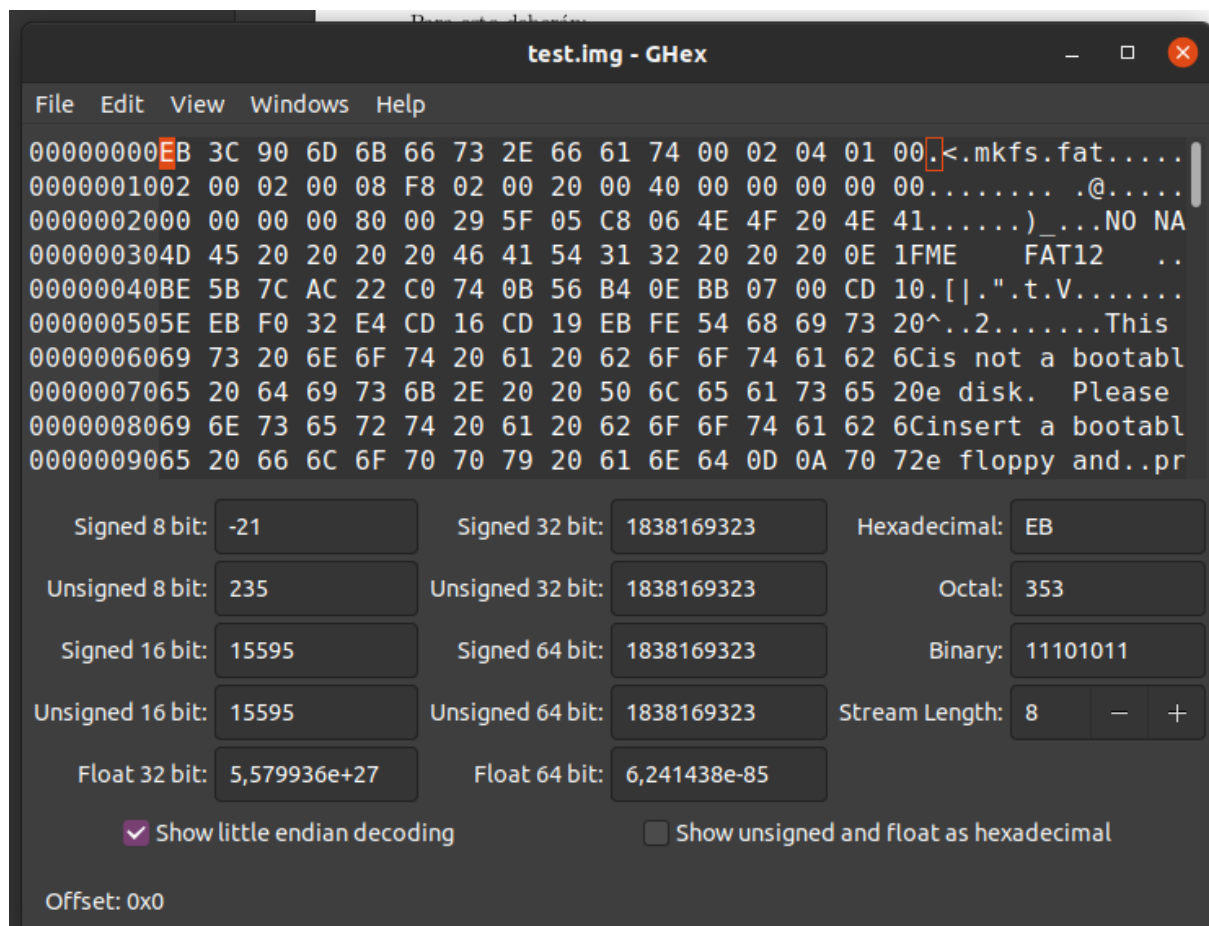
test.img - GHex

File Edit View Windows Help

00000000EB 3C 90 6D 6B 66 73 2E 66 61 74 00 02 04 01 00.<.mkfs.fat.....
0000001002 00 02 00 08 F8 02 00 20 00 40 00 00 00 00 00........ .@.....
0000002000 00 00 80 00 29 5F 05 C8 06 4E 4F 20 4E 41......)_...NO NA
000000304D 45 20 20 20 20 46 41 54 31 32 20 20 20 0E 1FME    FAT12   ..
00000040BE 5B 7C AC 22 C0 74 0B 56 B4 0E BB 07 00 CD 10.[|.".t.V.......
000000505E EB F0 32 E4 CD 16 CD 19 EB FE 54 68 69 73 20^..2.......This
0000006069 73 20 6E 6F 74 20 61 20 62 6F 6F 74 61 62 6Cis not a bootabl
0000007065 20 64 69 73 6B 2E 20 20 50 6C 65 61 73 65 20e disk.  Please
0000008069 6E 73 65 72 74 20 61 20 62 6F 6F 74 61 62 6Cinsert a bootabl
0000009065 20 66 6C 6F 70 70 79 20 61 6E 64 0D 0A 70 72e floppy and..pr

Signed 8 bit: -21
Signed 32 bit: 1838169323
Hexadecimal: EB
Unsigned 8 bit: 235
Unsigned 32 bit: 1838169323
Octal: 353
Signed 16 bit: 15595
Signed 64 bit: 1838169323
Binary: 11101011
Unsigned 16 bit: 15595
Unsigned 64 bit: 1838169323
Stream Length: 8 – +
Float 32 bit: 5,579936e+27
Float 64 bit: 6,241438e-85

Show little endian decoding
Show unsigned and float as hexadecimal

Offset: 0x0